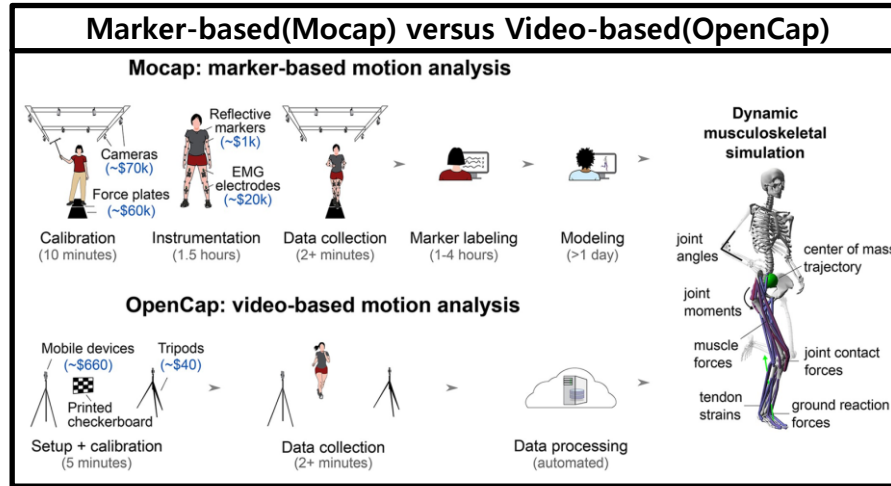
Marker-based(Mocap) versus Video-based(OpenCap)

Mocap: marker-based motion analysis

Cameras (~$70k)

Force plates (~$60k)

Reflective markers (~$1k)

EMG electrodes (~$20k)

Calibration (10 minutes)

Instrumentation (1.5 hours)

Data collection (2+ minutes)

Marker labeling (1-4 hours)

Modeling (>1 day)

Dynamic musculoskeletal simulation

joint angles

center of mass trajectory

joint moments

muscle forces

joint contact forces

tendon strains

ground reaction forces

OpenCap: video-based motion analysis

Mobile devices (~$660)

Tripods (~$40)

Printed checkerboard

Setup + calibration (5 minutes)

Data collection (2+ minutes)

Data processing (automated)